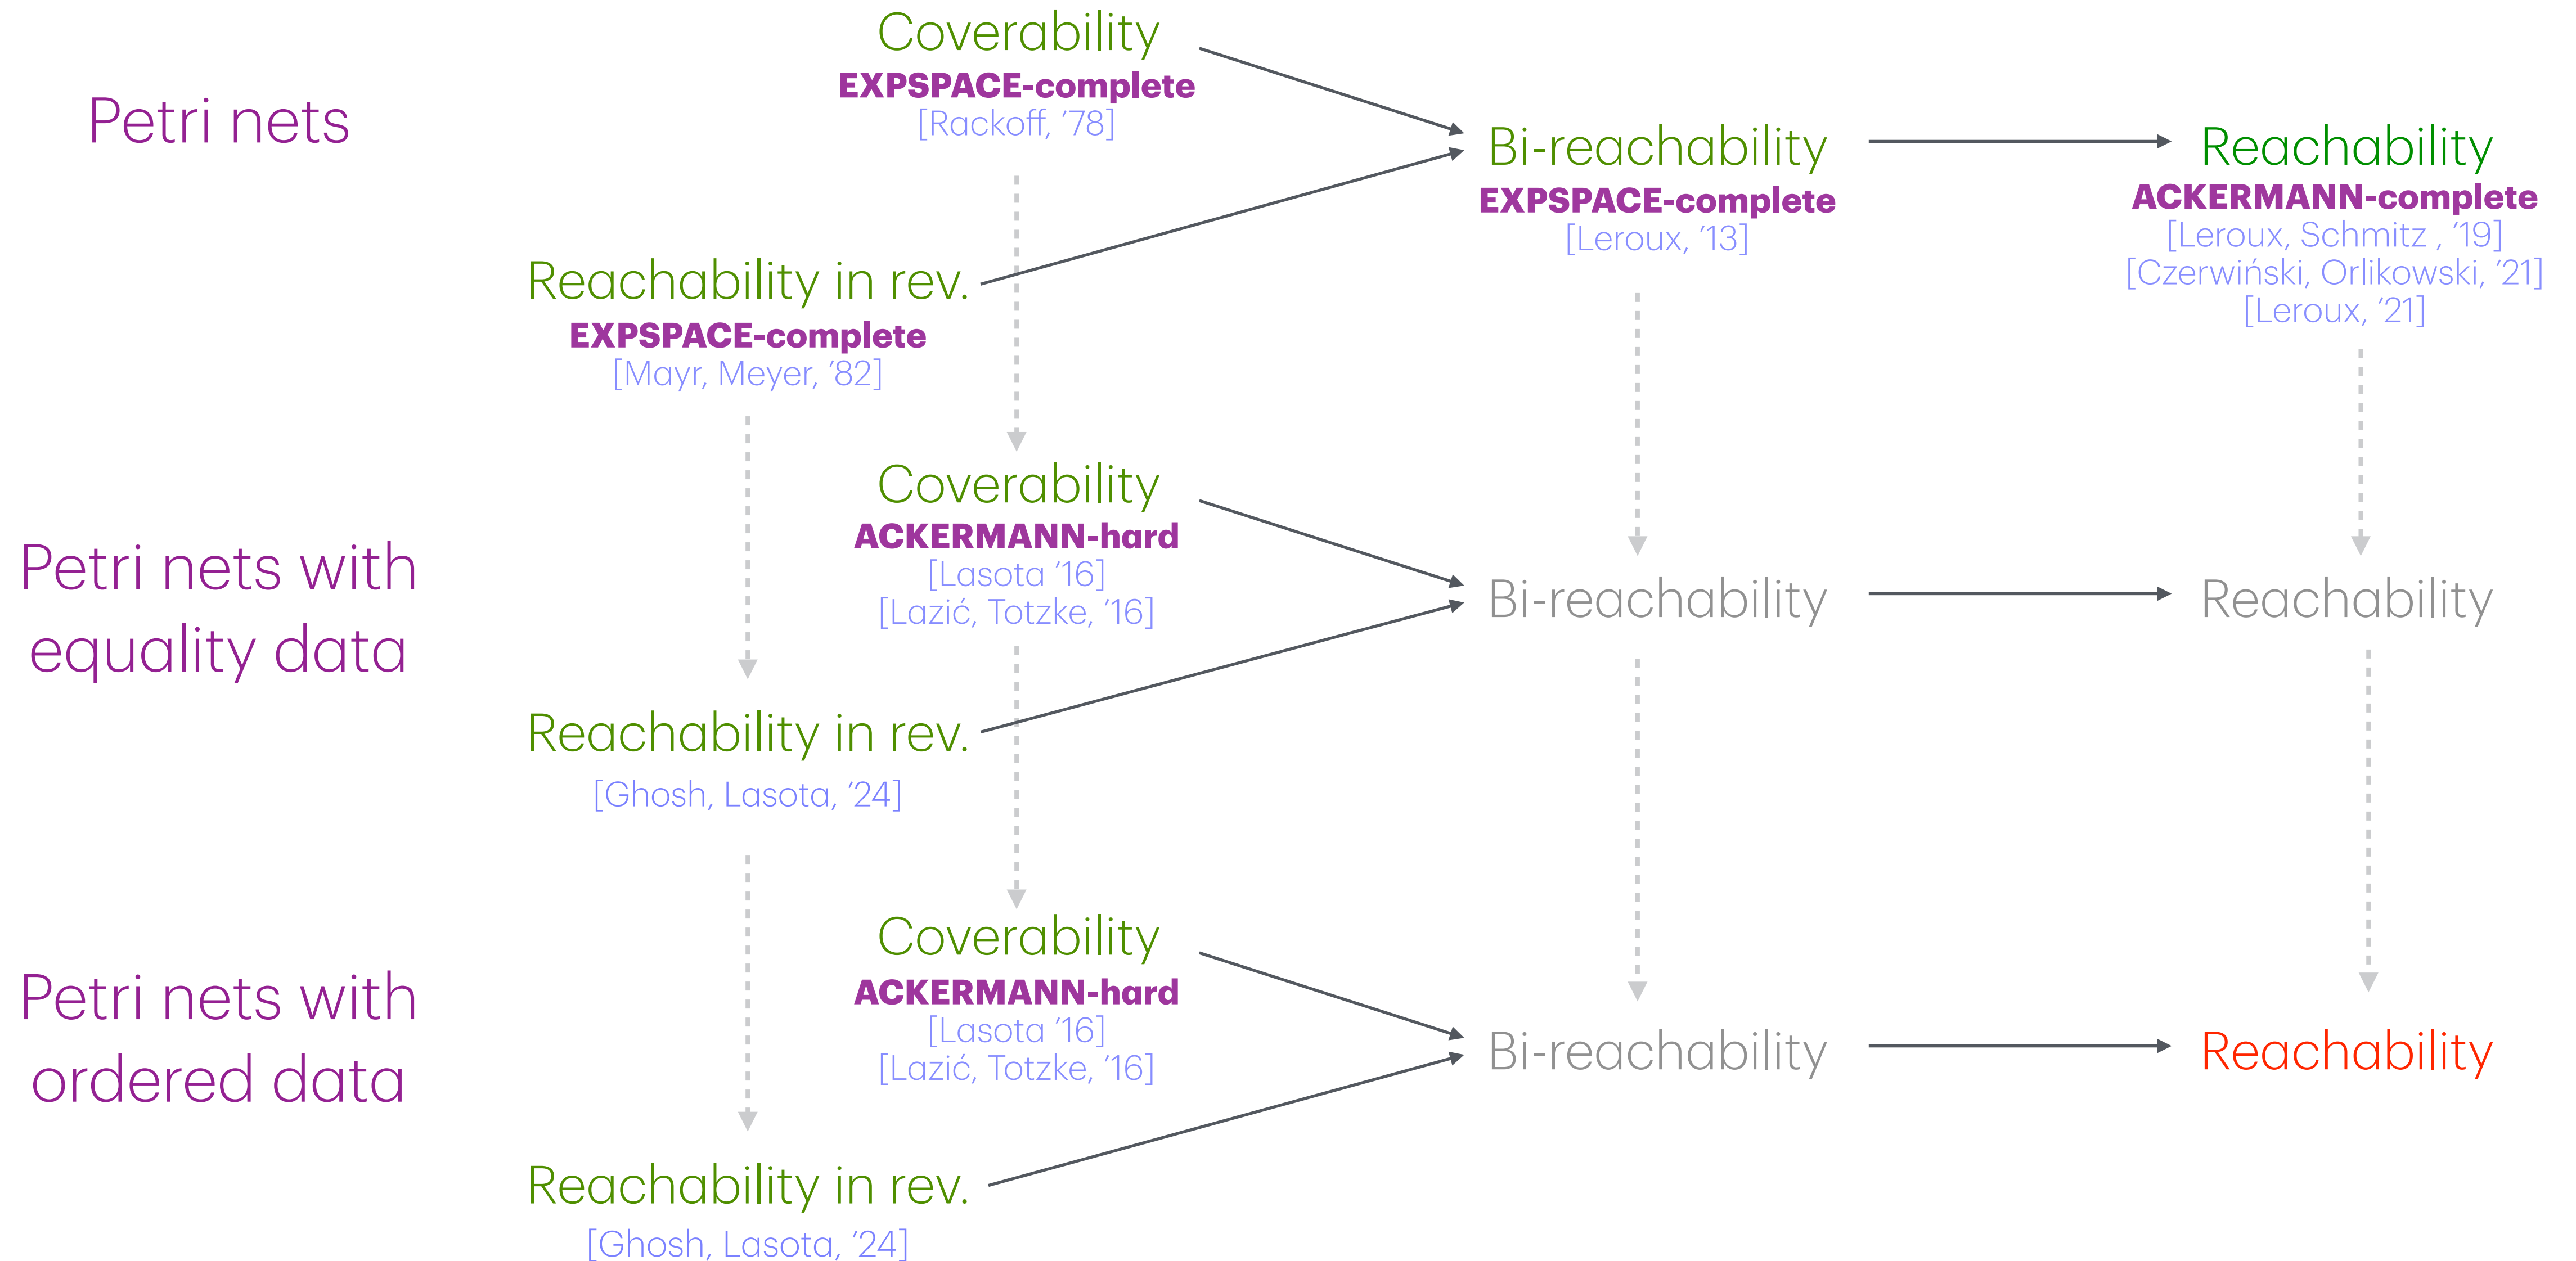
Petri nets

Coverability
EXPSPACE-complete
[Rackoff, '78]

Bi-reachability
EXPSPACE-complete
[Leroux, '13]

Reachability
ACKERMANN-complete
[Leroux, Schmitz , '19]
[Czerwiński, Orlikowski, '21]
[Leroux, '21]

Reachability in rev.
EXPSPACE-complete
[Mayr, Meyer, '82]

Petri nets with equality data

Coverability
ACKERMANN-hard
[Lasota '16]
[Lazić, Totzke, '16]

Bi-reachability

Reachability

Reachability in rev.
[Ghosh, Lasota, '24]

Petri nets with ordered data

Coverability
ACKERMANN-hard
[Lasota '16]
[Lazić, Totzke, '16]

Bi-reachability

Reachability

Reachability in rev.
[Ghosh, Lasota, '24]